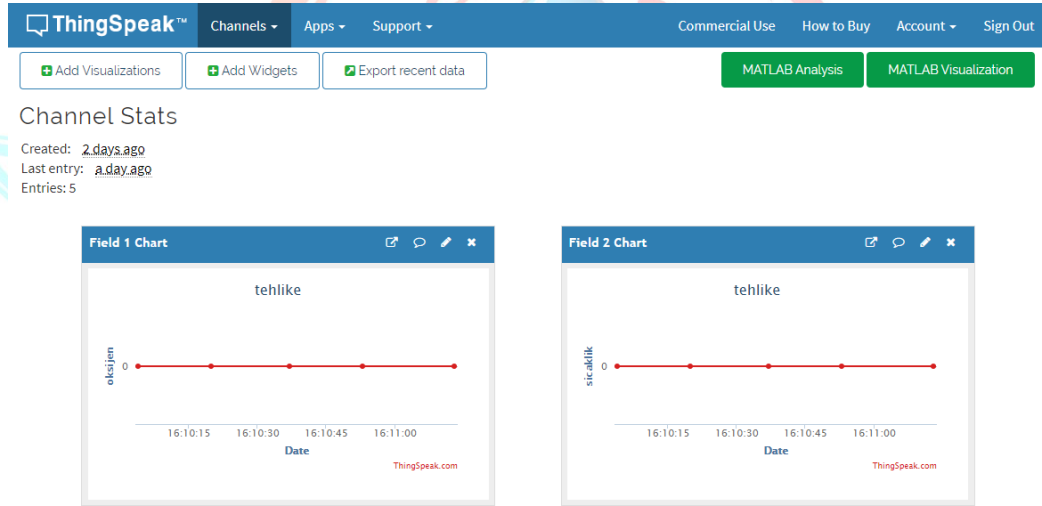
ThingSpeak™ Channels ▾ Apps ▾ Support ▾ Commercial Use How to Buy Account ▾ Sign Out

Add Visualizations Add Widgets Export recent data MATLAB Analysis MATLAB Visualization

Channel Stats

Created: 2 days ago
Last entry: a day ago
Entries: 5

Field 1 Chart

tehlike

oksijen

0

16:10:15 16:10:30 16:10:45 16:11:00

Date

ThingSpeak.com

Field 2 Chart

tehlike

sicaklik

0

16:10:15 16:10:30 16:10:45 16:11:00

Date

ThingSpeak.com